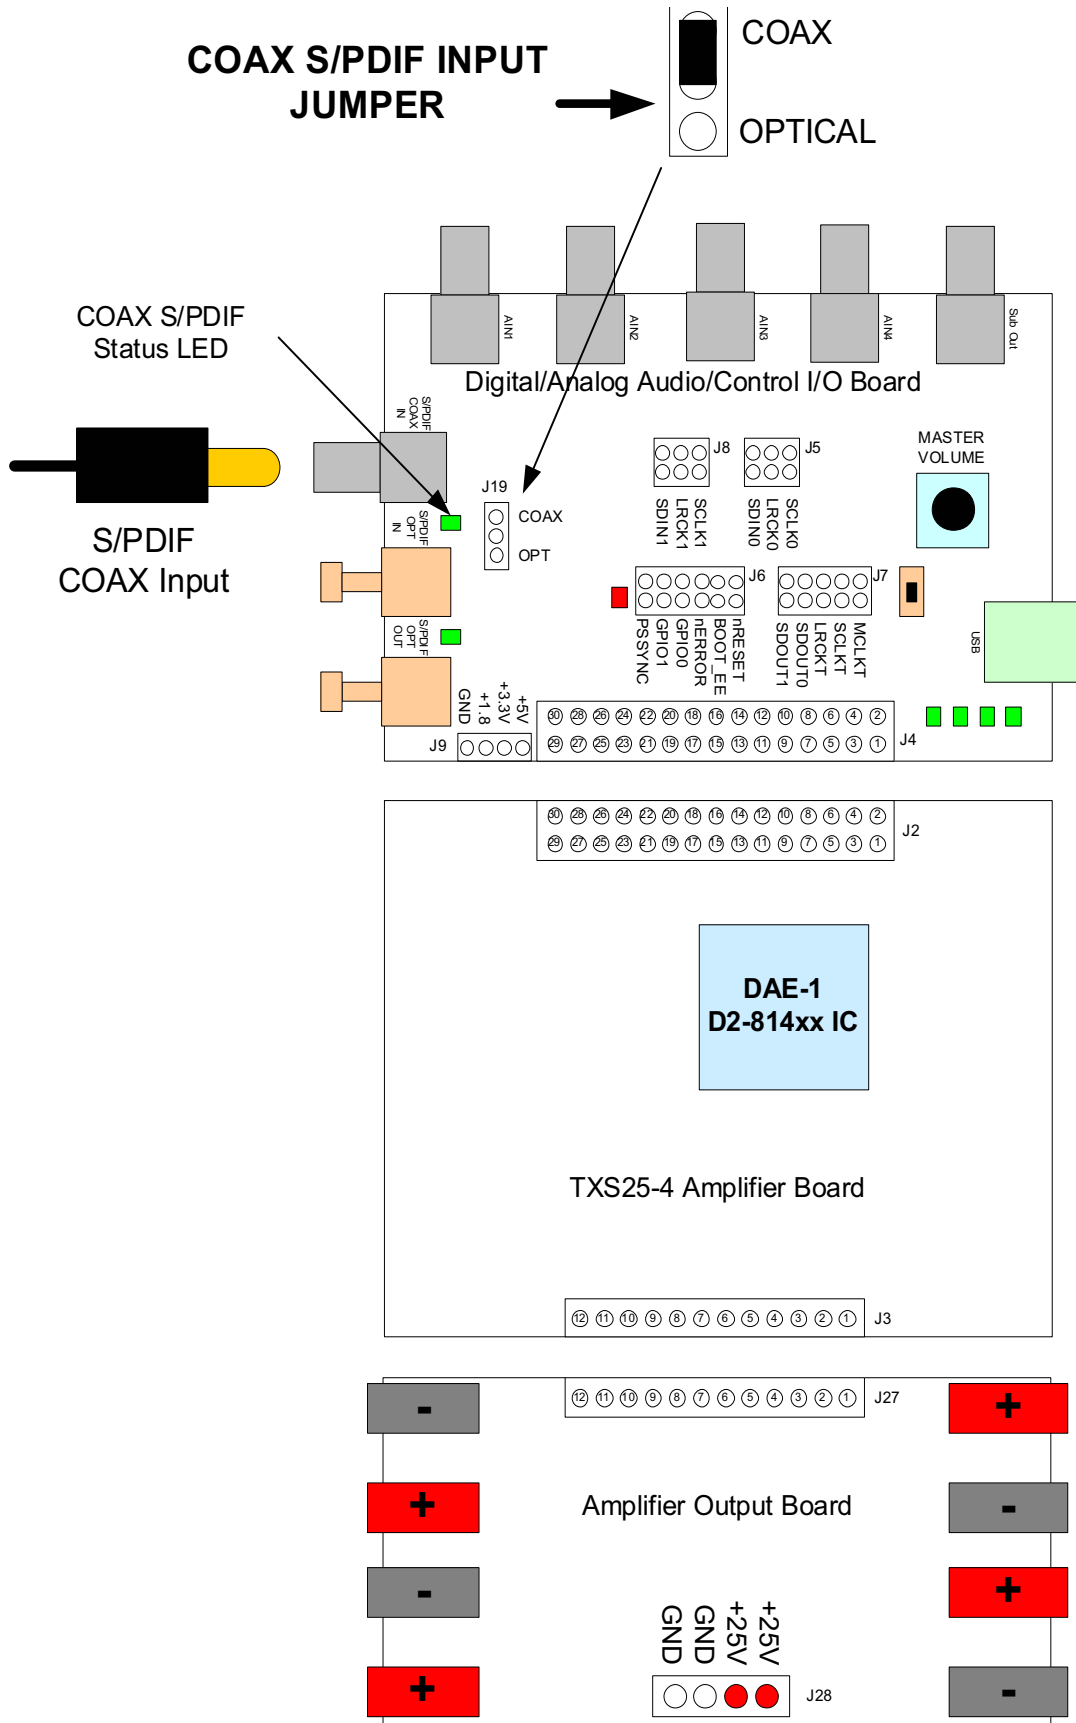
COAX S/PDIF INPUT JUMPER

COAX

OPTICAL

COAX S/PDIF Status LED

S/PDIF COAX Input

AIN1 AIN2 AIN3 AIN4 Sub Out

Digital/Analog Audio/Control I/O Board

S/PDIF COAX IN

J19 COAX OPT

S/PDIF OPT IN

S/PDIF OPT OUT

J8 SDIN1 LRCK1 SCLK1

J5 SDIN0 LRCK0 SCLK0

MASTER VOLUME

J6 PSSYNC GPIO1 GPIO0 nERROR BOOT_EE nRESET

J7 SDOUT1 SDOUT0 LRCKT SCLKT MCLKT

USB

GND +1.8 +3.3V +5V

J9

30 28 26 24 22 20 18 16 14 12 10 8 6 4 2
29 27 25 23 21 19 17 15 13 11 9 7 5 3 1
J4

30 28 26 24 22 20 18 16 14 12 10 8 6 4 2
29 27 25 23 21 19 17 15 13 11 9 7 5 3 1
J2

DAE-1
D2-814xx IC

TXS25-4 Amplifier Board

12 11 10 9 8 7 6 5 4 3 2 1 J3

12 11 10 9 8 7 6 5 4 3 2 1 J27

- + + - - + + -

Amplifier Output Board

GND GND +25V +25V

J28